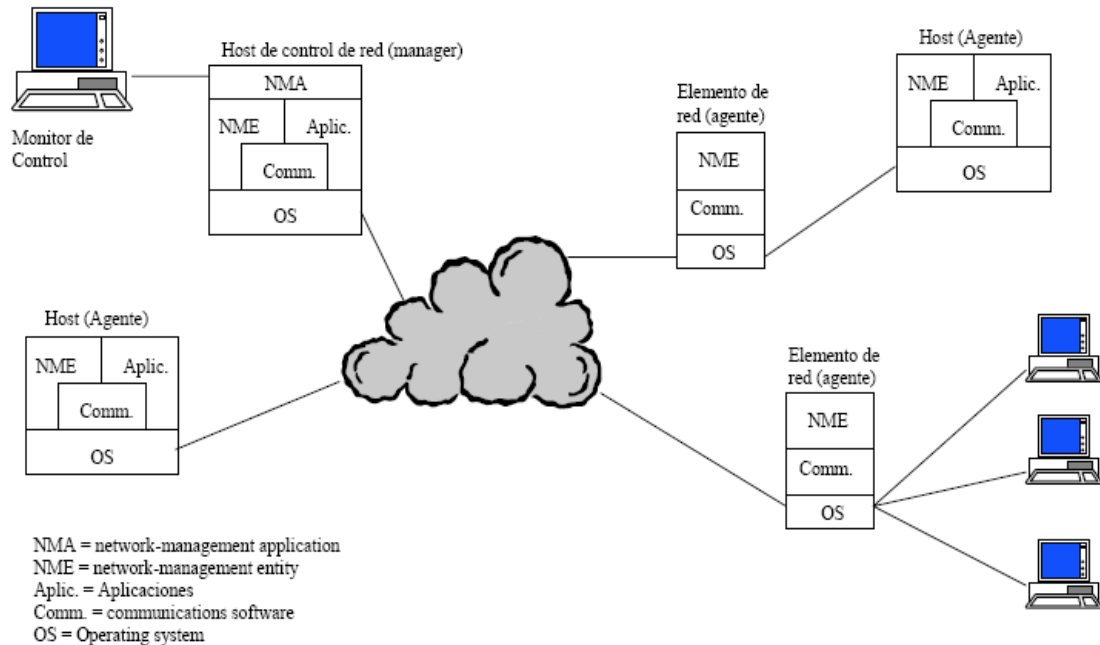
Monitor de Control

Host de control de red (manager)

NMA

NME

Aplic.

Comm.

OS

Elemento de red (agente)

NME

Comm.

OS

Host (Agente)

NME

Aplic.

Comm.

OS

Host (Agente)

NME

Aplic.

Comm.

OS

Elemento de red (agente)

NME

Comm.

OS

NMA = network-management application
NME = network-management entity
Aplic. = Aplicaciones
Comm. = communications software
OS = Operating system